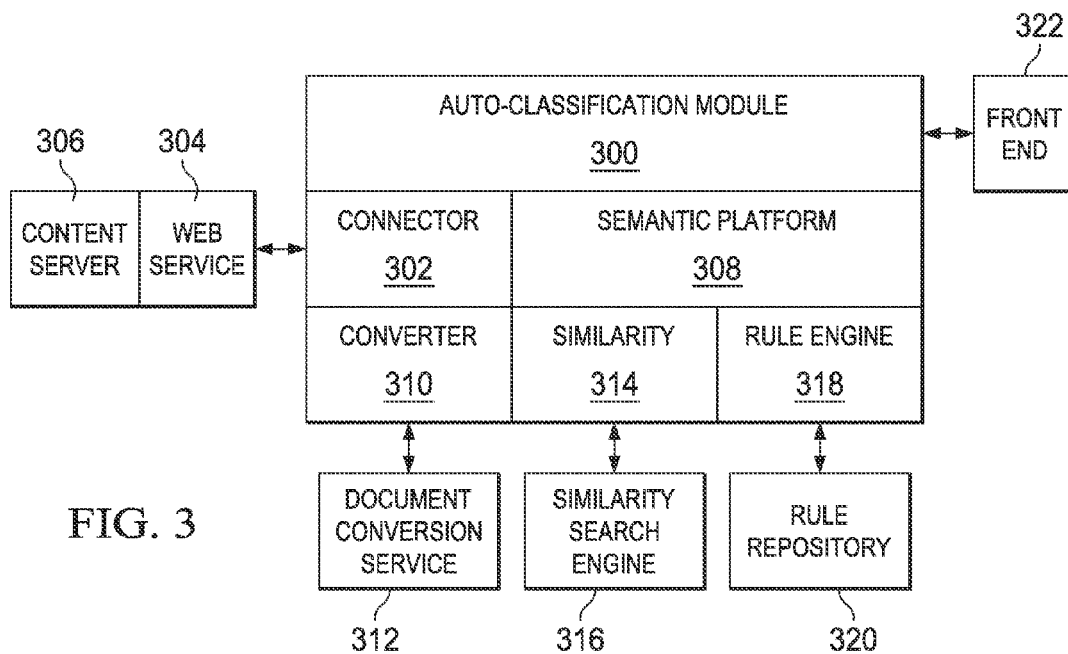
322

FRONT END

AUTO-CLASSIFICATION MODULE

300

306

304

CONTENT SERVER

WEB SERVICE

CONNECTOR

302

SEMANTIC PLATFORM

308

CONVERTER

310

SIMILARITY

314

RULE ENGINE

318

FIG. 3

DOCUMENT CONVERSION SERVICE

SIMILARITY SEARCH ENGINE

RULE REPOSITORY

312

316

320